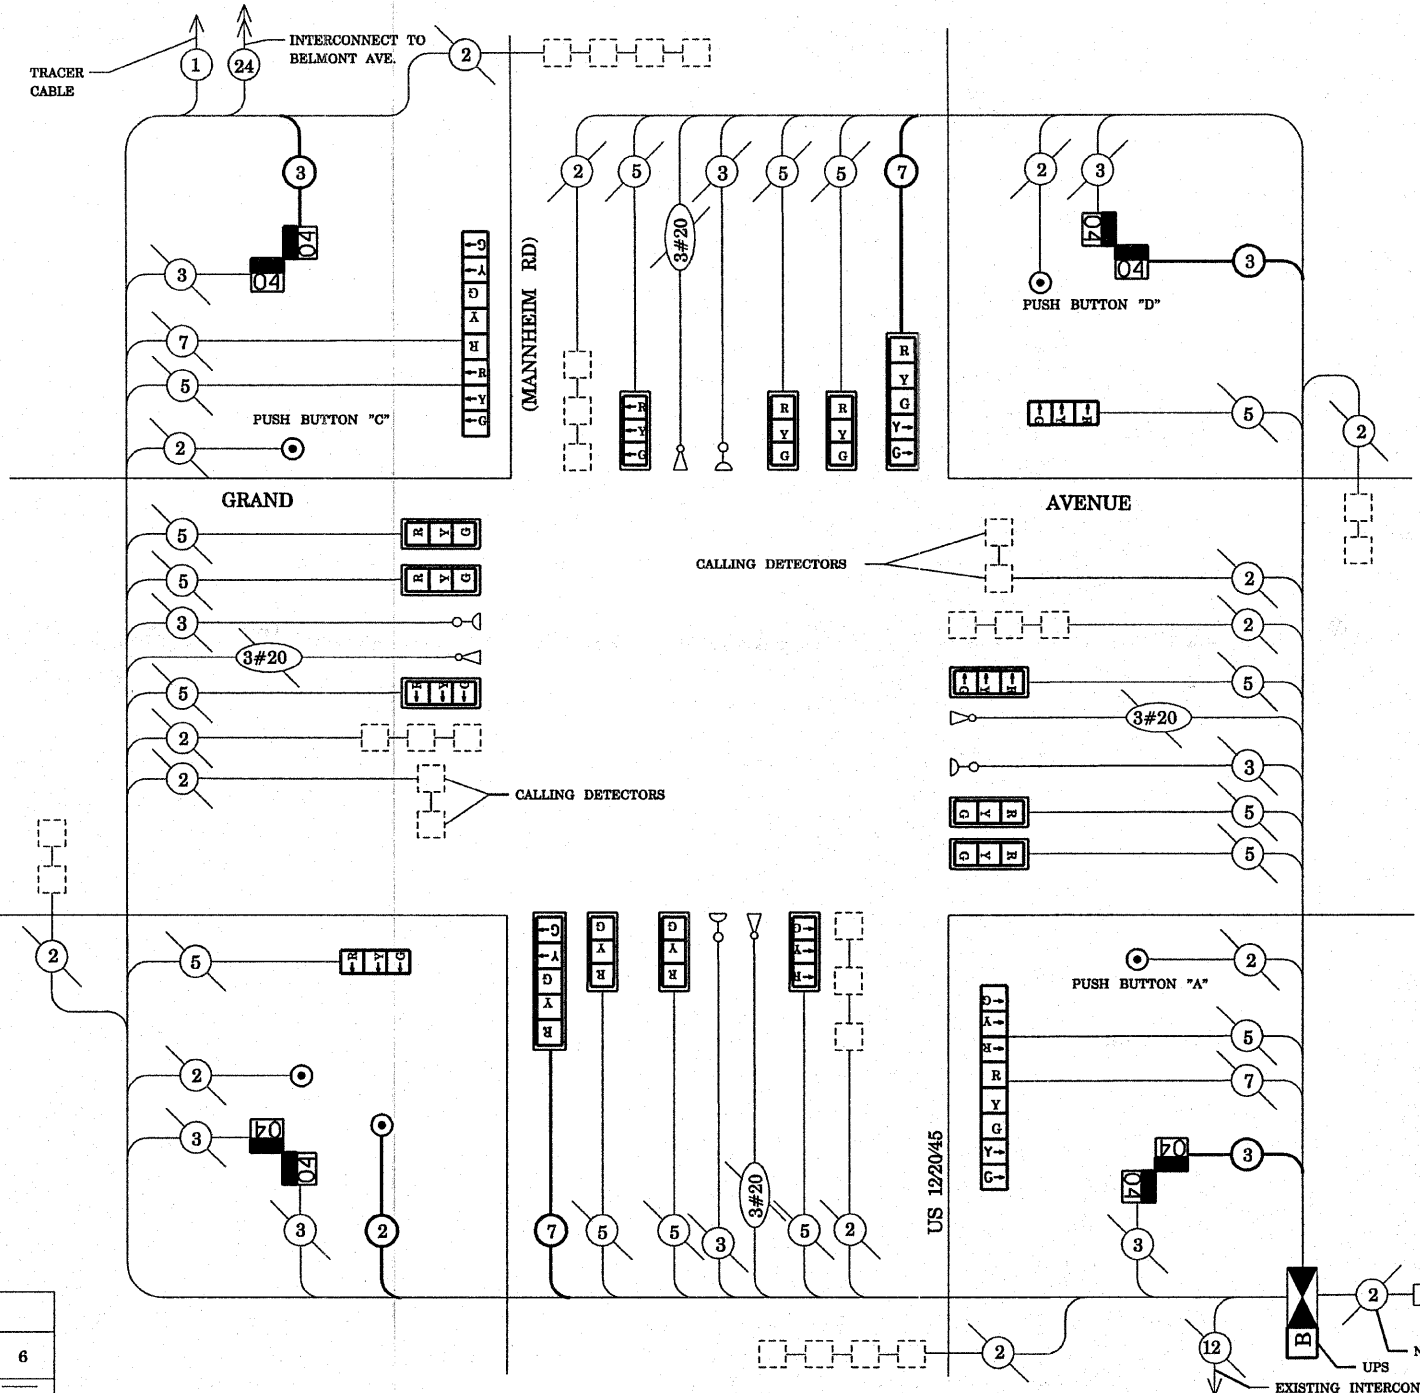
TRACER CABLE
1
24
INTERCONNECT TO BELMONT AVE.
2
3
04
04
3
7
5
2
PUSH BUTTON "C"
G
Y
G
Y
R
R
Y
G
(MANNHEIM RD)
2
5
3#20
3
5
5
7
R
Y
G
R
Y
G
R
Y
G
R
Y
G
Y
G
2
3
04
04
3
PUSH BUTTON "D"
5
2
GRAND
AVENUE
5
R Y G
5
R Y G
3
3#20
5
2
2
CALLING DETECTORS
CALLING DETECTORS
2
2
5
3#20
3
5
5
G Y R
G Y R
2
5
R Y G
2
3
04
04
3
2
G
Y
G
Y
R
G
Y
R
G
Y
R
G
Y
R
7
5
5
3
3#20
5
2
US 12/20/45
PUSH BUTTON "A"
2
G
Y
R
R
Y
G
Y
G
5
7
04
04
3
3
2
B
UPS
2
12
EXISTING INTERCON
6